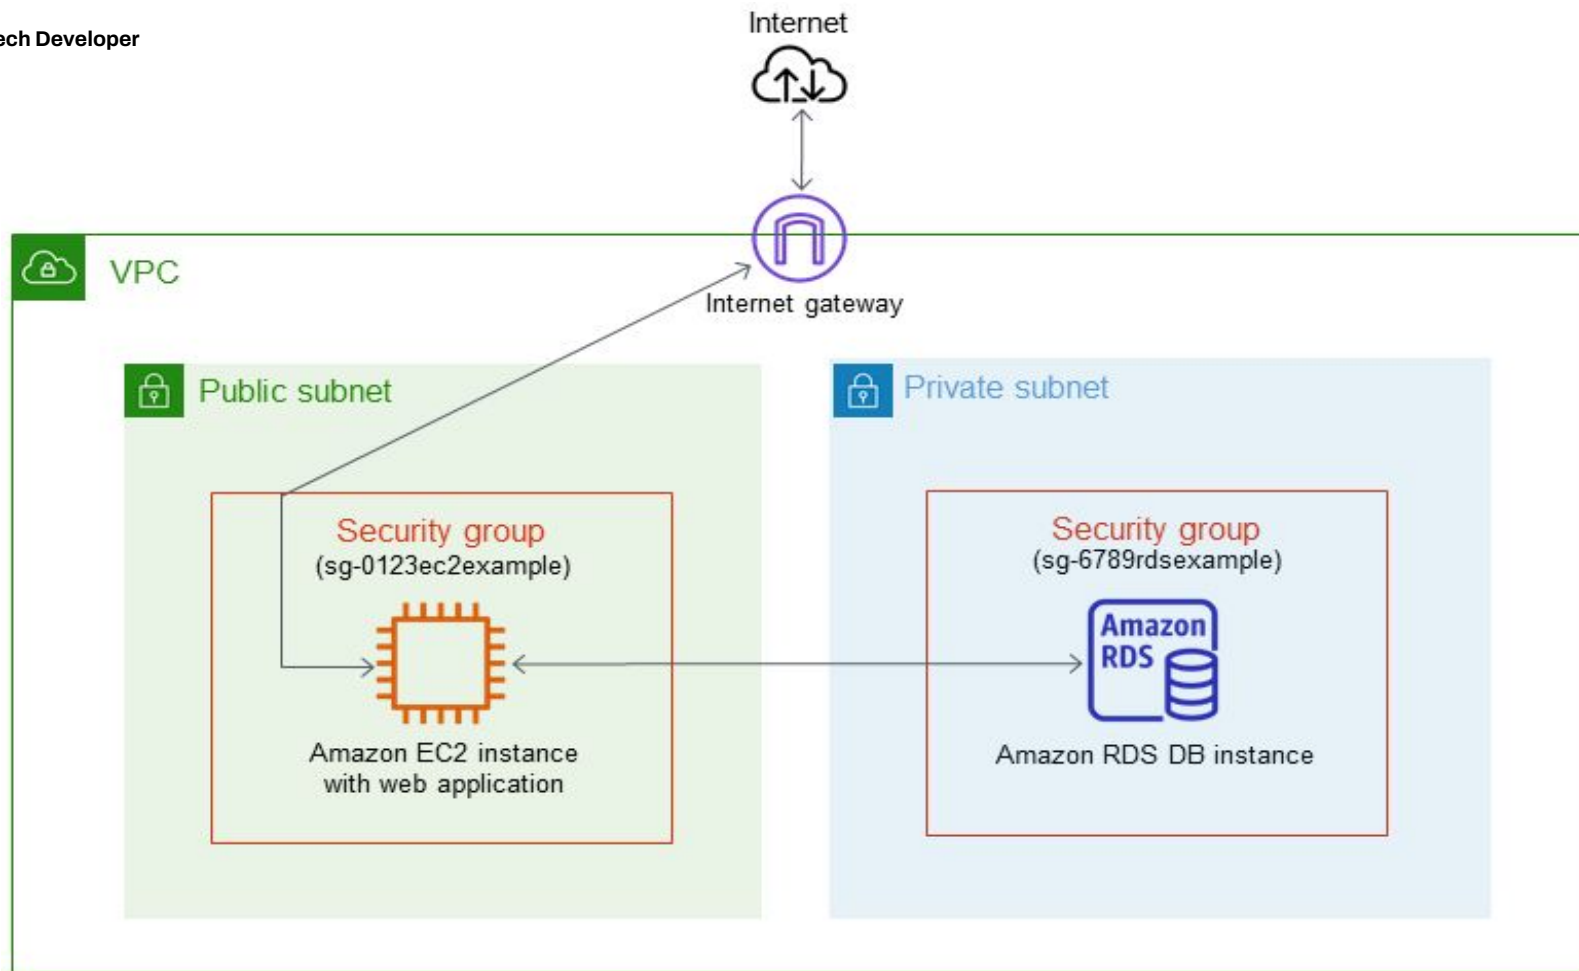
ech Developer

Internet

VPC

Internet gateway

Public subnet

Private subnet

Security group
(sg-0123ec2example)

Amazon EC2 instance
with web application

Security group
(sg-6789rdsexample)

Amazon
RDS

Amazon RDS DB instance